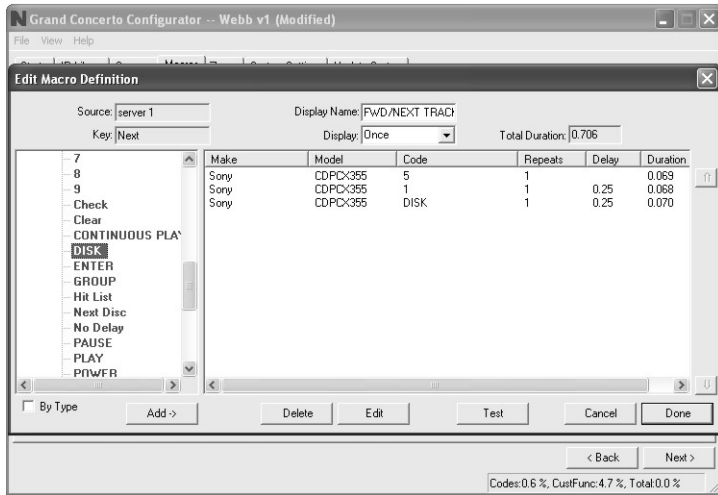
Grand Concerto Configurator -- Webb v1 (Modified)

File View Help

Macros

Edit Macro Definition

Source: server 1

Key: Next

Display Name: FWD/NEXT TRACK

Display: Once

Total Duration: 0.706

7
8
9
Check
Clear
CONTINUOUS PLAY
DISK
ENTER
GROUP
Hit List
Next Disc
No Delay
PAUSE
PLAY
POWER

| Make | Model | Code | Repeats | Delay | Duration |
|---|---|---|---|---|---|
| Sony | CDPCX355 | 5 | 1 | | 0.069 |
| Sony | CDPCX355 | 1 | 1 | 0.25 | 0.068 |
| Sony | CDPCX355 | DISK | 1 | 0.25 | 0.070 |

By Type

Add ->

Delete

Edit

Test

Cancel

Done

< Back

Next >

Codes:0.6 %, CustFunc:4.7 %, Total:0.0 %